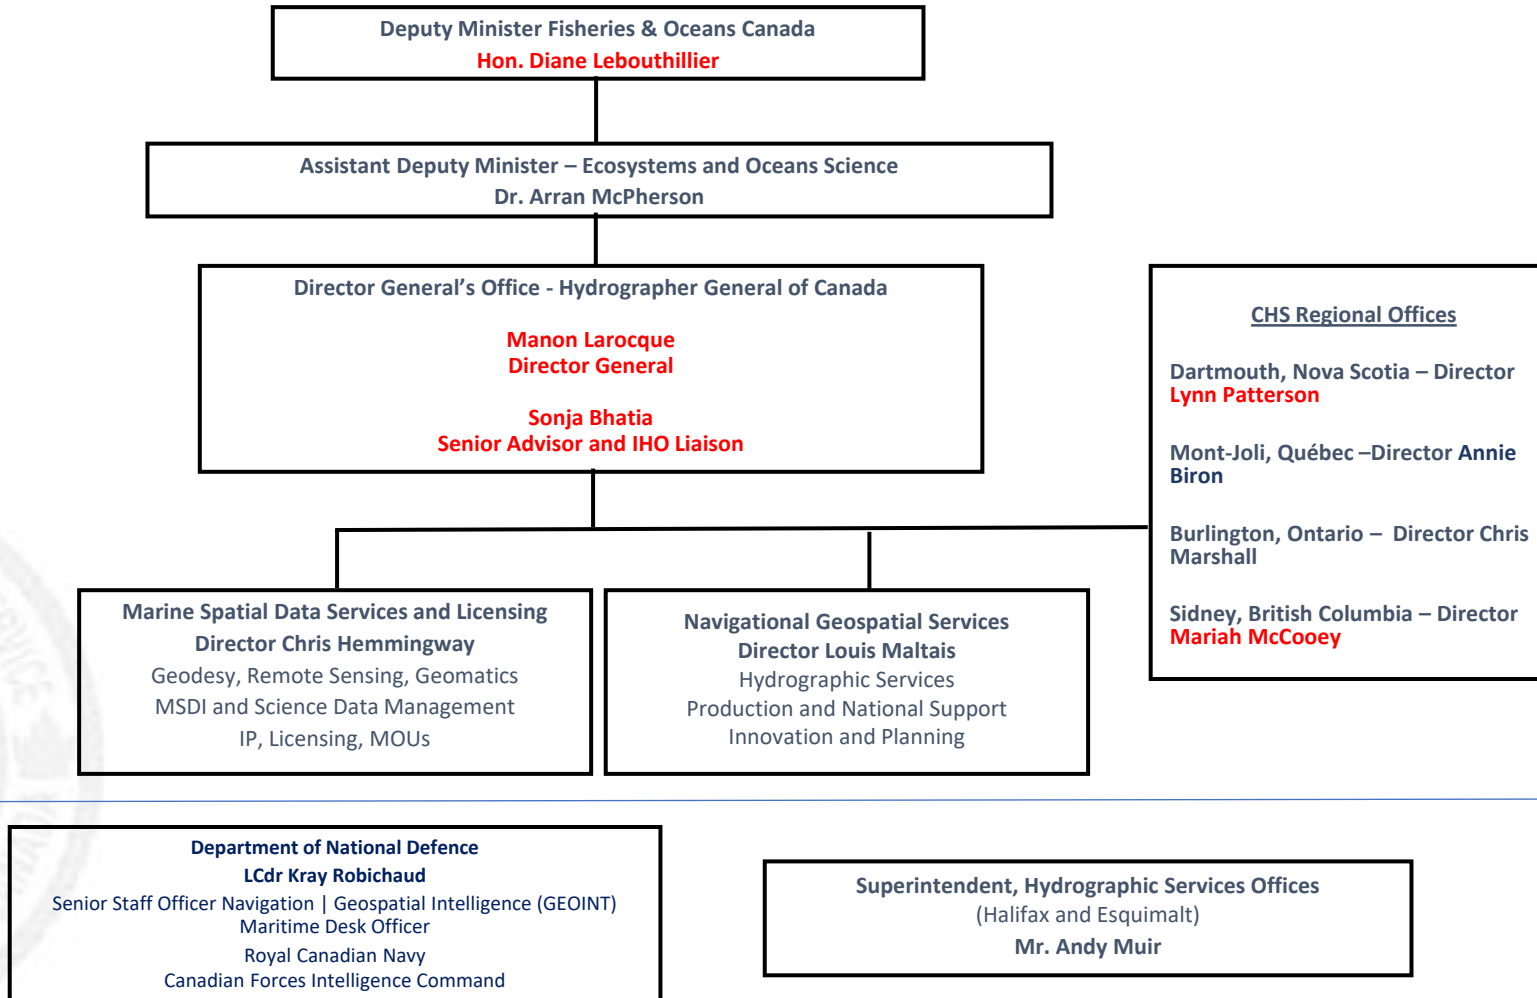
Deputy Minister Fisheries & Oceans Canada
Hon. Diane Lebouthillier

Assistant Deputy Minister – Ecosystems and Oceans Science
Dr. Arran McPherson

Director General's Office - Hydrographer General of Canada

Manon Larocque
Director General

Sonja Bhatia
Senior Advisor and IHO Liaison

CHS Regional Offices

Dartmouth, Nova Scotia – Director Lynn Patterson

Mont-Joli, Québec –Director Annie Biron

Burlington, Ontario – Director Chris Marshall

Sidney, British Columbia – Director Mariah McCooey

Marine Spatial Data Services and Licensing
Director Chris Hemmingway
Geodesy, Remote Sensing, Geomatics
MSDI and Science Data Management
IP, Licensing, MOUs

Navigational Geospatial Services
Director Louis Maltais
Hydrographic Services
Production and National Support
Innovation and Planning

Department of National Defence
LCdr Kray Robichaud
Senior Staff Officer Navigation | Geospatial Intelligence (GEOINT) Maritime Desk Officer
Royal Canadian Navy
Canadian Forces Intelligence Command

Superintendent, Hydrographic Services Offices
(Halifax and Esquimalt)
Mr. Andy Muir